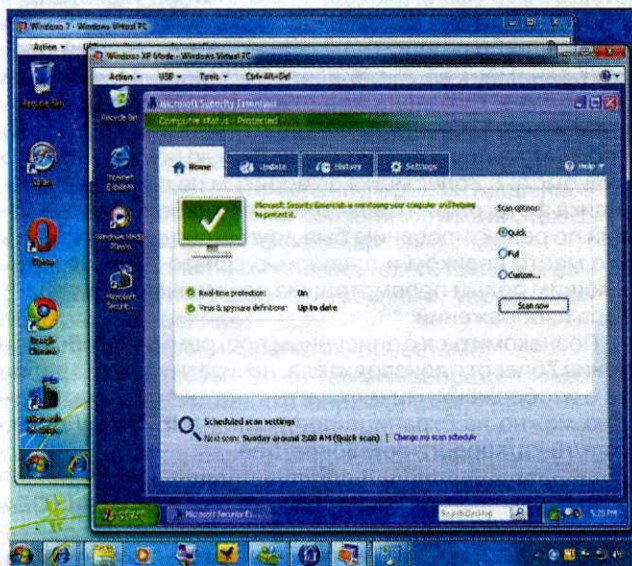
Windows 7 - Windows Virtual PC
Action
Windows XP Mode - Windows Virtual PC
Action USB Tools Ctrl+Alt+Del
Recycle Bin
Recycle Bin
Safari
Internet Explorer
Opera
Windows Media Player
Google Chrome
Microsoft Securit...
Microsoft Security...
Microsoft Security Essentials
Computer status - Protected
Home
Update
History
Settings
Help
Microsoft Security Essentials is monitoring your computer and helping to protect it.
Scan options:
Quick
Full
Custom...
Real-time protection: On
Virus & spyware definitions: Up to date
Scan now
Scheduled scan settings
Next scan: Sunday around 2:00 AM (Quick scan) | Change my scan schedule
start
Microsoft Security E...
Search Desktop
5:25 PM